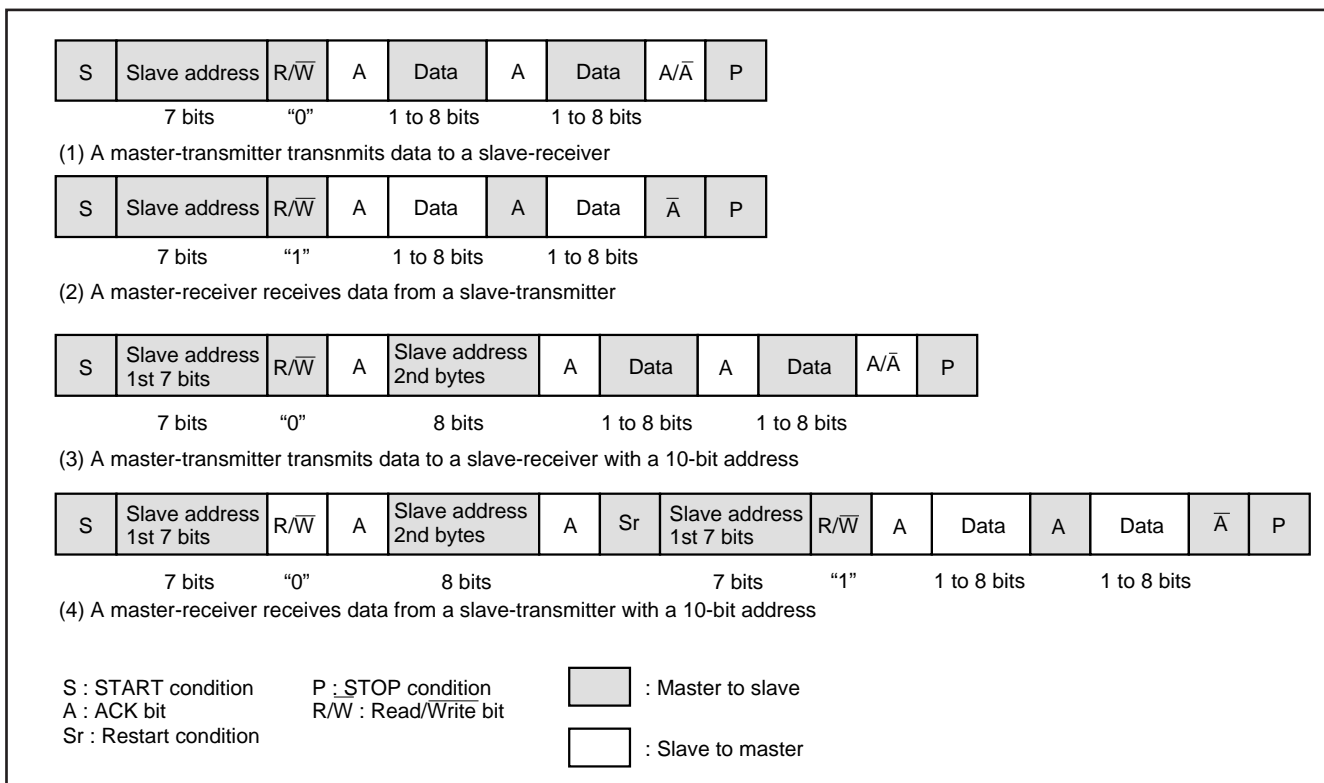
| S | Slave address | R/$\overline{W}$ | A | Data | A | Data | A/$\overline{A}$ | P |
|---|---|---|---|---|---|---|---|---|
| | 7 bits | "0" | | 1 to 8 bits | | 1 to 8 bits | | |

(1) A master-transmitter transnmits data to a slave-receiver

| S | Slave address | R/$\overline{W}$ | A | Data | A | Data | $\overline{A}$ | P |
|---|---|---|---|---|---|---|---|---|
| | 7 bits | "1" | | 1 to 8 bits | | 1 to 8 bits | | |

(2) A master-receiver receives data from a slave-transmitter

| S | Slave address 1st 7 bits | R/$\overline{W}$ | A | Slave address 2nd bytes | A | Data | A | Data | A/$\overline{A}$ | P |
|---|---|---|---|---|---|---|---|---|---|---|
| | 7 bits | "0" | | 8 bits | | 1 to 8 bits | | 1 to 8 bits | | |

(3) A master-transmitter transmits data to a slave-receiver with a 10-bit address

| S | Slave address 1st 7 bits | R/$\overline{W}$ | A | Slave address 2nd bytes | A | Sr | Slave address 1st 7 bits | R/$\overline{W}$ | A | Data | A | Data | $\overline{A}$ | P |
|---|---|---|---|---|---|---|---|---|---|---|---|---|---|---|
| | 7 bits | "0" | | 8 bits | | | 7 bits | "1" | | 1 to 8 bits | | 1 to 8 bits | | |

(4) A master-receiver receives data from a slave-transmitter with a 10-bit address

S : START condition
A : ACK bit
Sr : Restart condition
P : STOP condition
R/$\overline{W}$ : Read/$\overline{\text{Write}}$ bit
: Master to slave
: Slave to master